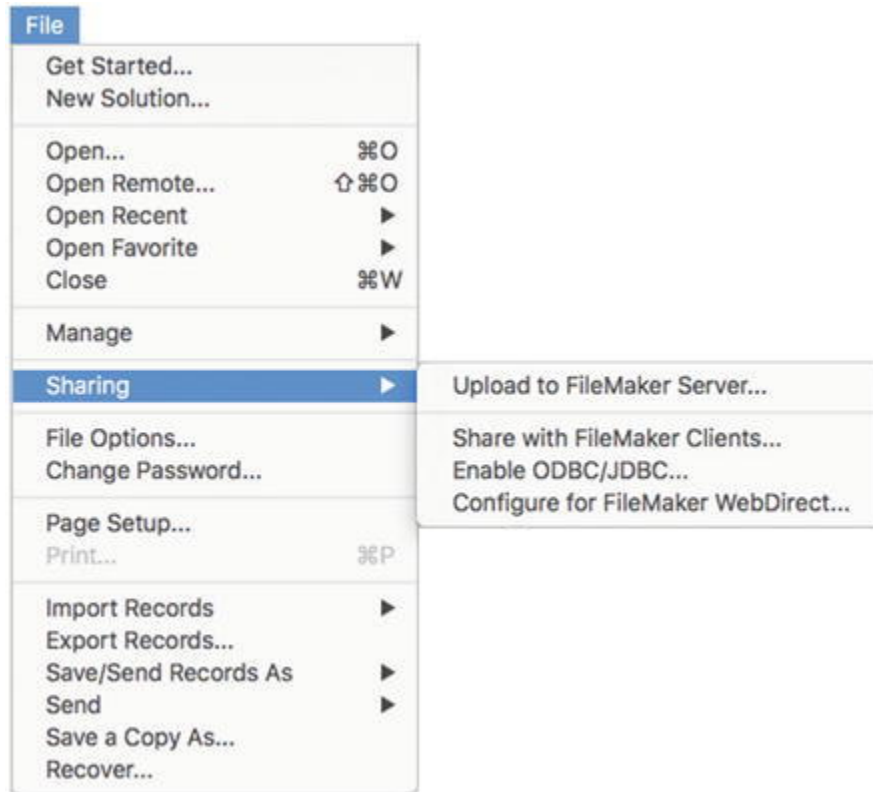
File

Get Started...
New Solution...

Open... ⌘O
Open Remote... ⇧⌘O
Open Recent ▶
Open Favorite ▶
Close ⌘W

Manage ▶

Sharing ▶

File Options...
Change Password...

Page Setup...
Print... ⌘P

Import Records ▶
Export Records...
Save/Send Records As ▶
Send ▶
Save a Copy As...
Recover...

Upload to FileMaker Server...

Share with FileMaker Clients...
Enable ODBC/JDBC...
Configure for FileMaker WebDirect...